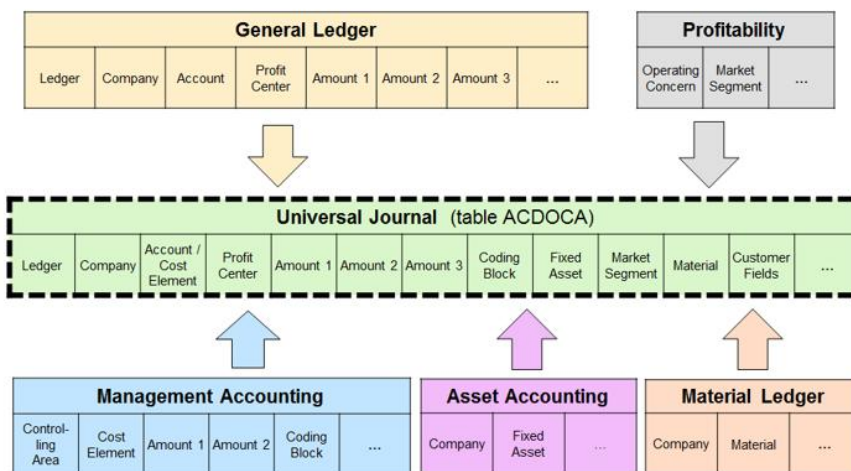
General Ledger

| Ledger | Company | Account | Profit Center | Amount 1 | Amount 2 | Amount 3 | ... |
|---|---|---|---|---|---|---|---|

Profitability

| Operating Concern | Market Segment | ... |
|---|---|---|

Universal Journal (table ACDOCA)

| Ledger | Company | Account / Cost Element | Profit Center | Amount 1 | Amount 2 | Amount 3 | Coding Block | Fixed Asset | Market Segment | Material | Customer Fields | ... |
|---|---|---|---|---|---|---|---|---|---|---|---|---|

Management Accounting

| Controlling Area | Cost Element | Amount 1 | Amount 2 | Coding Block | ... |
|---|---|---|---|---|---|

Asset Accounting

| Company | Fixed Asset | ... |
|---|---|---|

Material Ledger

| Company | Material | ... |
|---|---|---|